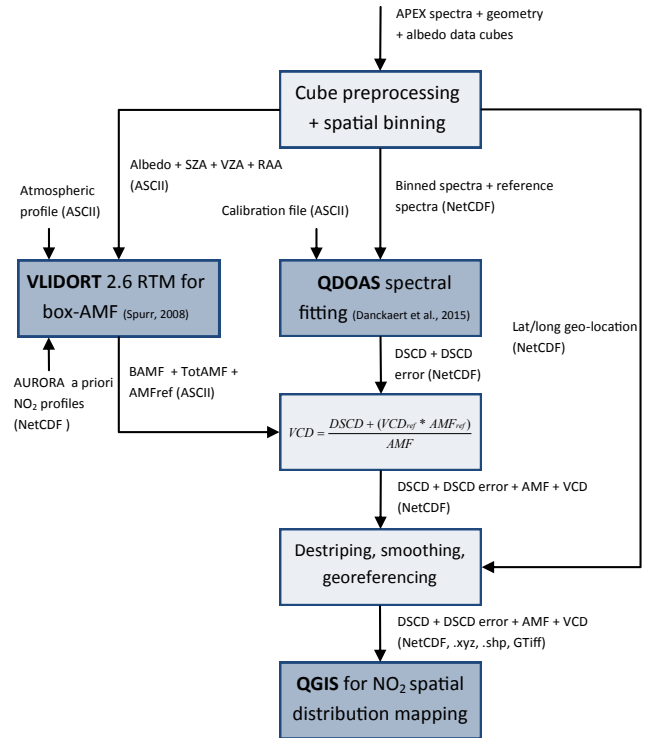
APEX spectra + geometry + albedo data cubes

Cube preprocessing + spatial binning

Albedo + SZA + VZA + RAA (ASCII)

Atmospheric profile (ASCII)

Binned spectra + reference spectra (NetCDF)

Calibration file (ASCII)

VLIDORT 2.6 RTM for box-AMF (Spurr, 2008)

QDOAS spectral fitting (Danckaert et al., 2015)

Lat/long geo-location (NetCDF)

AURORA a priori $NO_2$ profiles (NetCDF )

BAMF + TotAMF + AMFref (ASCII)

DSCD + DSCD error (NetCDF)

$VCD = \frac{DSCD + (VCD_{ref} * AMF_{ref})}{AMF}$

DSCD + DSCD error + AMF + VCD (NetCDF)

Destriping, smoothing, georeferencing

DSCD + DSCD error + AMF + VCD (NetCDF, .xyz, .shp, GTiff)

QGIS for $NO_2$ spatial distribution mapping